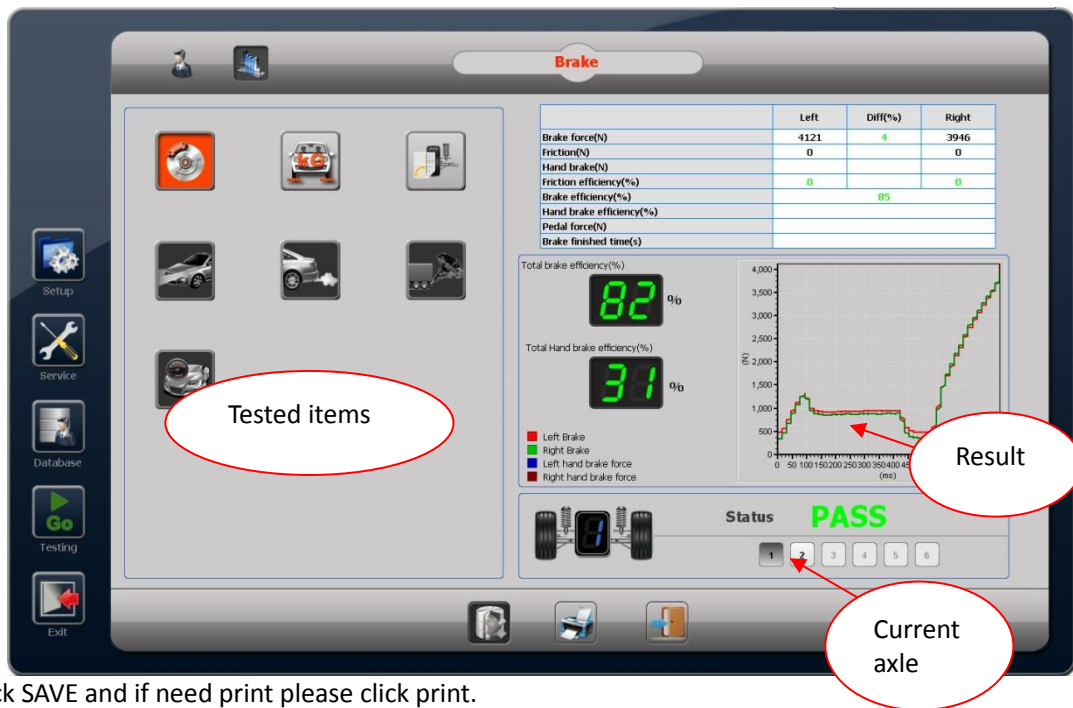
Brake

| | Left | Diff(%) | Right |
|---|---|---|---|
| Brake force(N) | 4121 | 4 | 3946 |
| Friction(N) | 0 | | 0 |
| Hand brake(N) | | | |
| Friction efficiency(%) | 0 | | 0 |
| Brake efficiency(%) | | 85 | |
| Hand brake efficiency(%) | | | |
| Pedal force(N) | | | |
| Brake finished time(s) | | | |

Total brake efficiency(%)
82 %
Total Hand brake efficiency(%)
31 %

Left Brake
Right Brake
Left hand brake force
Right hand brake force

4,000
3,500
3,000
2,500
(N) 2,000
1,500
1,000
500
0
0 50 100 150 200 250 300 350 400 45
(ms)

Setup
Service
Database
Go
Testing
Exit

Tested items

Result

Status PASS

1 2 3 4 5 6

Current axle

ck SAVE and if need print please click print.